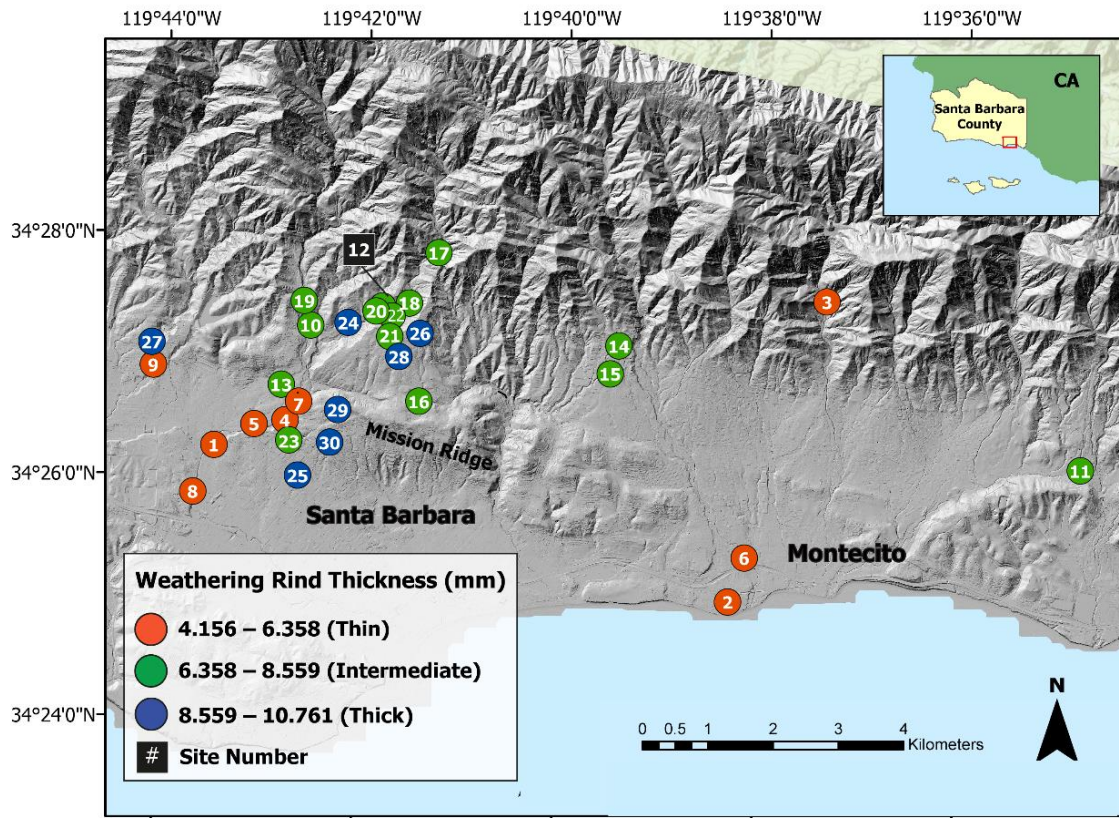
119°44'0"W 119°42'0"W 119°40'0"W 119°38'0"W 119°36'0"W

34°28'0"N
34°26'0"N
34°24'0"N

CA
Santa Barbara County

12
17
19
20
22
18
10
24
21
26
3
27
28
14
9
15
13
7
16
5
4
29
1
23
30
Mission Ridge
11
8
25
Santa Barbara
6
Montecito
2

Weathering Rind Thickness (mm)
4.156 – 6.358 (Thin)
6.358 – 8.559 (Intermediate)
8.559 – 10.761 (Thick)
# Site Number

0 0.5 1 2 3 4 Kilometers

N